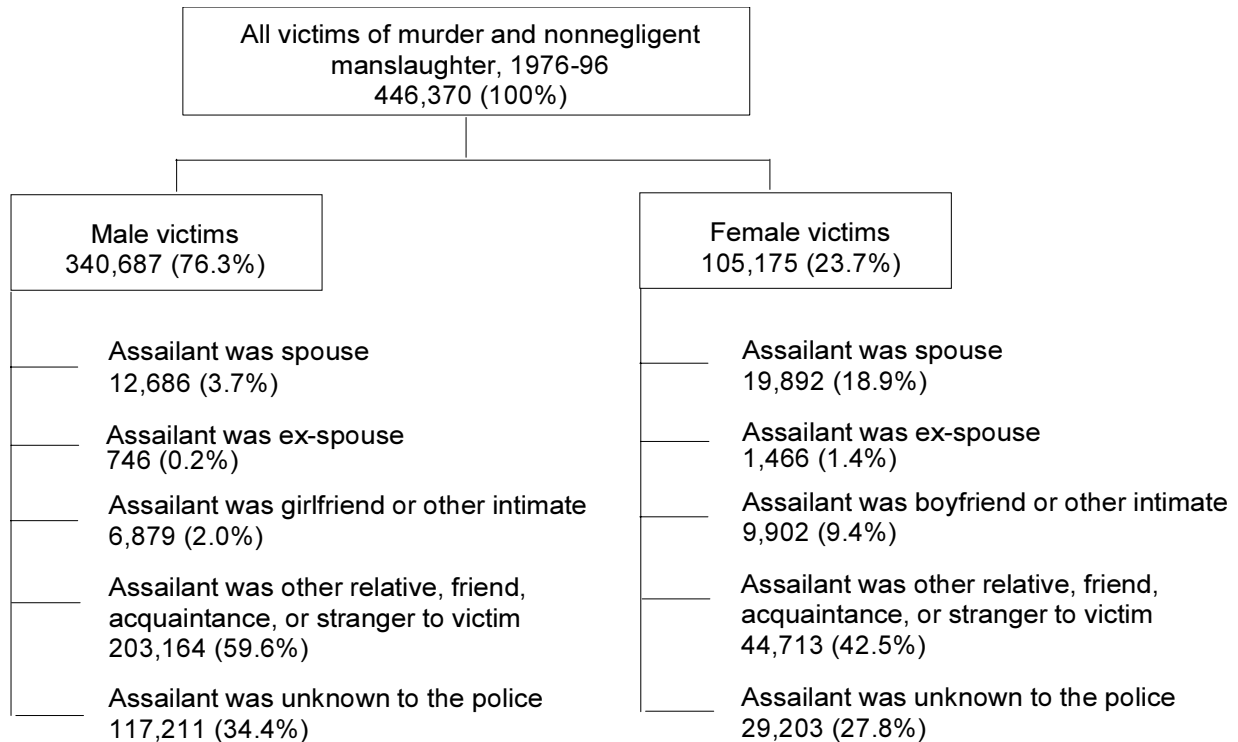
All victims of murder and nonnegligent manslaughter, 1976-96
446,370 (100%)

Male victims
340,687 (76.3%)

Assailant was spouse
12,686 (3.7%)

Assailant was ex-spouse
746 (0.2%)

Assailant was girlfriend or other intimate
6,879 (2.0%)

Assailant was other relative, friend, acquaintance, or stranger to victim
203,164 (59.6%)

Assailant was unknown to the police
117,211 (34.4%)

Female victims
105,175 (23.7%)

Assailant was spouse
19,892 (18.9%)

Assailant was ex-spouse
1,466 (1.4%)

Assailant was boyfriend or other intimate
9,902 (9.4%)

Assailant was other relative, friend, acquaintance, or stranger to victim
44,713 (42.5%)

Assailant was unknown to the police
29,203 (27.8%)